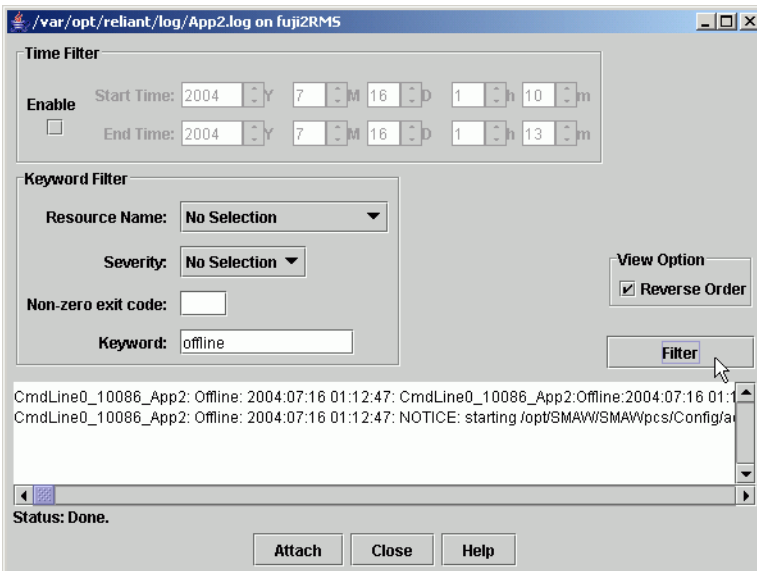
/var/opt/reliant/log/App2.log on fuji2RMS

Time Filter

Enable

Start Time: 2004 Y 7 M 16 D 1 h 10 m

End Time: 2004 Y 7 M 16 D 1 h 13 m

Keyword Filter

Resource Name: No Selection

Severity: No Selection

Non-zero exit code:

Keyword: offline

View Option

Reverse Order

Filter

CmdLine0_10086_App2: Offline: 2004:07:16 01:12:47: CmdLine0_10086_App2:Offline:2004:07:16 01:1

CmdLine0_10086_App2: Offline: 2004:07:16 01:12:47: NOTICE: starting /opt/SMAW/SMAWpcs/Config/a

Status: Done.

Attach Close Help